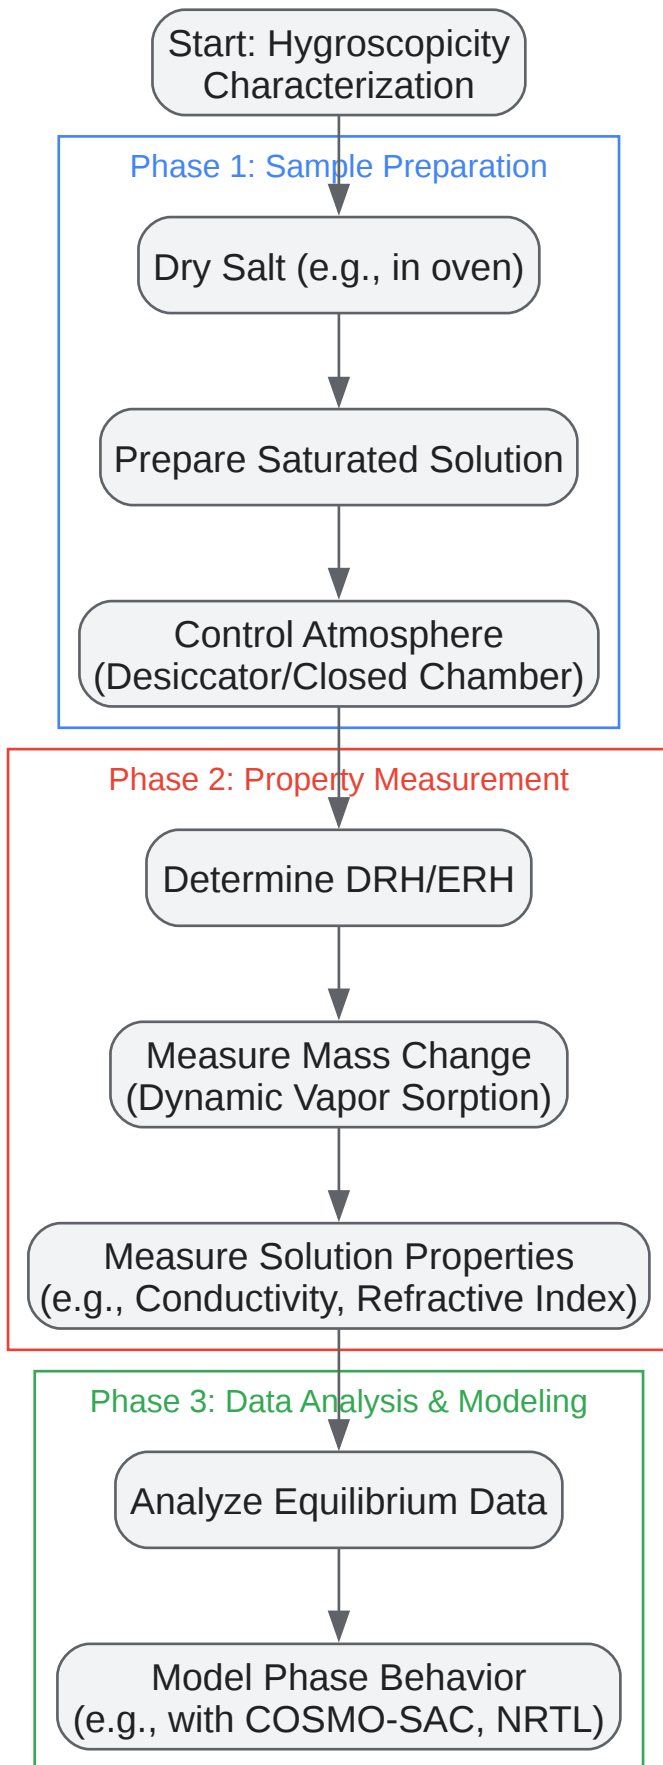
Start: Hygroscopicity Characterization

Phase 1: Sample Preparation

Dry Salt (e.g., in oven)

Prepare Saturated Solution

Control Atmosphere (Desiccator/Closed Chamber)

Phase 2: Property Measurement

Determine DRH/ERH

Measure Mass Change (Dynamic Vapor Sorption)

Measure Solution Properties (e.g., Conductivity, Refractive Index)

Phase 3: Data Analysis & Modeling

Analyze Equilibrium Data

Model Phase Behavior (e.g., with COSMO-SAC, NRTL)